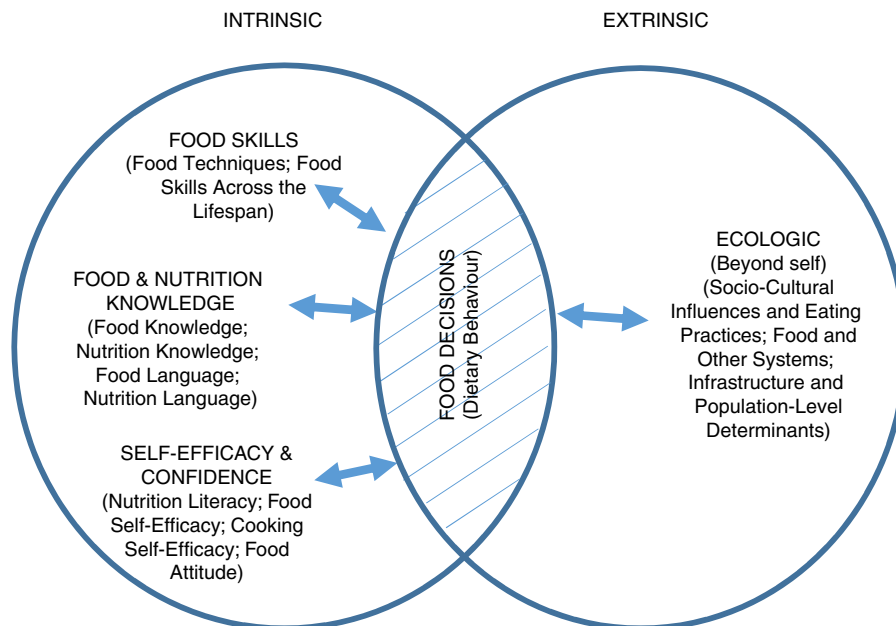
INTRINSIC

EXTRINSIC

FOOD SKILLS (Food Techniques; Food Skills Across the Lifespan)

FOOD & NUTRITION KNOWLEDGE (Food Knowledge; Nutrition Knowledge; Food Language; Nutrition Language)

SELF-EFFICACY & CONFIDENCE (Nutrition Literacy; Food Self-Efficacy; Cooking Self-Efficacy; Food Attitude)

FOOD DECISIONS (Dietary Behaviour)

ECOLOGIC (Beyond self) (Socio-Cultural Influences and Eating Practices; Food and Other Systems; Infrastructure and Population-Level Determinants)